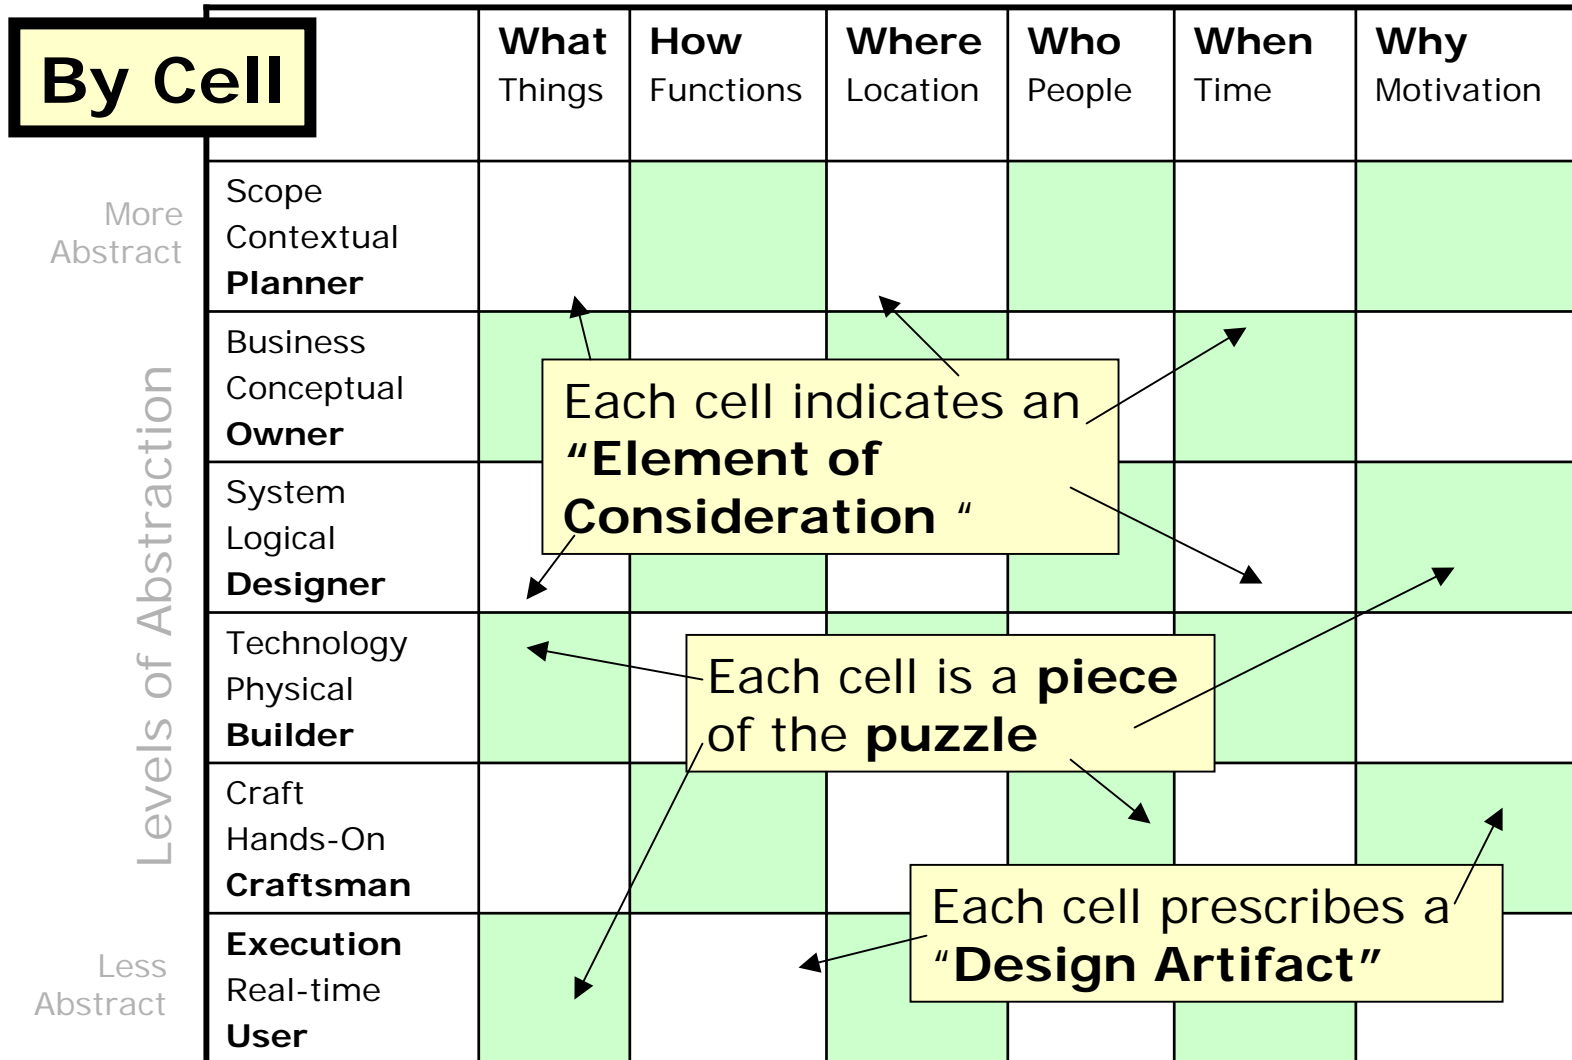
By Cell

| | What Things | How Functions | Where Location | Who People | When Time | Why Motivation |
|---|---|---|---|---|---|---|
| Scope Contextual **Planner** | | | | | | |
| Business Conceptual **Owner** | | | | | | |
| System Logical **Designer** | | | | | | |
| Technology Physical **Builder** | | | | | | |
| Craft Hands-On **Craftsman** | | | | | | |
| **Execution** Real-time **User** | | | | | | |

More Abstract

Levels of Abstraction

Less Abstract

Each cell indicates an **"Element of Consideration "**

Each cell is a **piece** of the **puzzle**

Each cell prescribes a "**Design Artifact"**